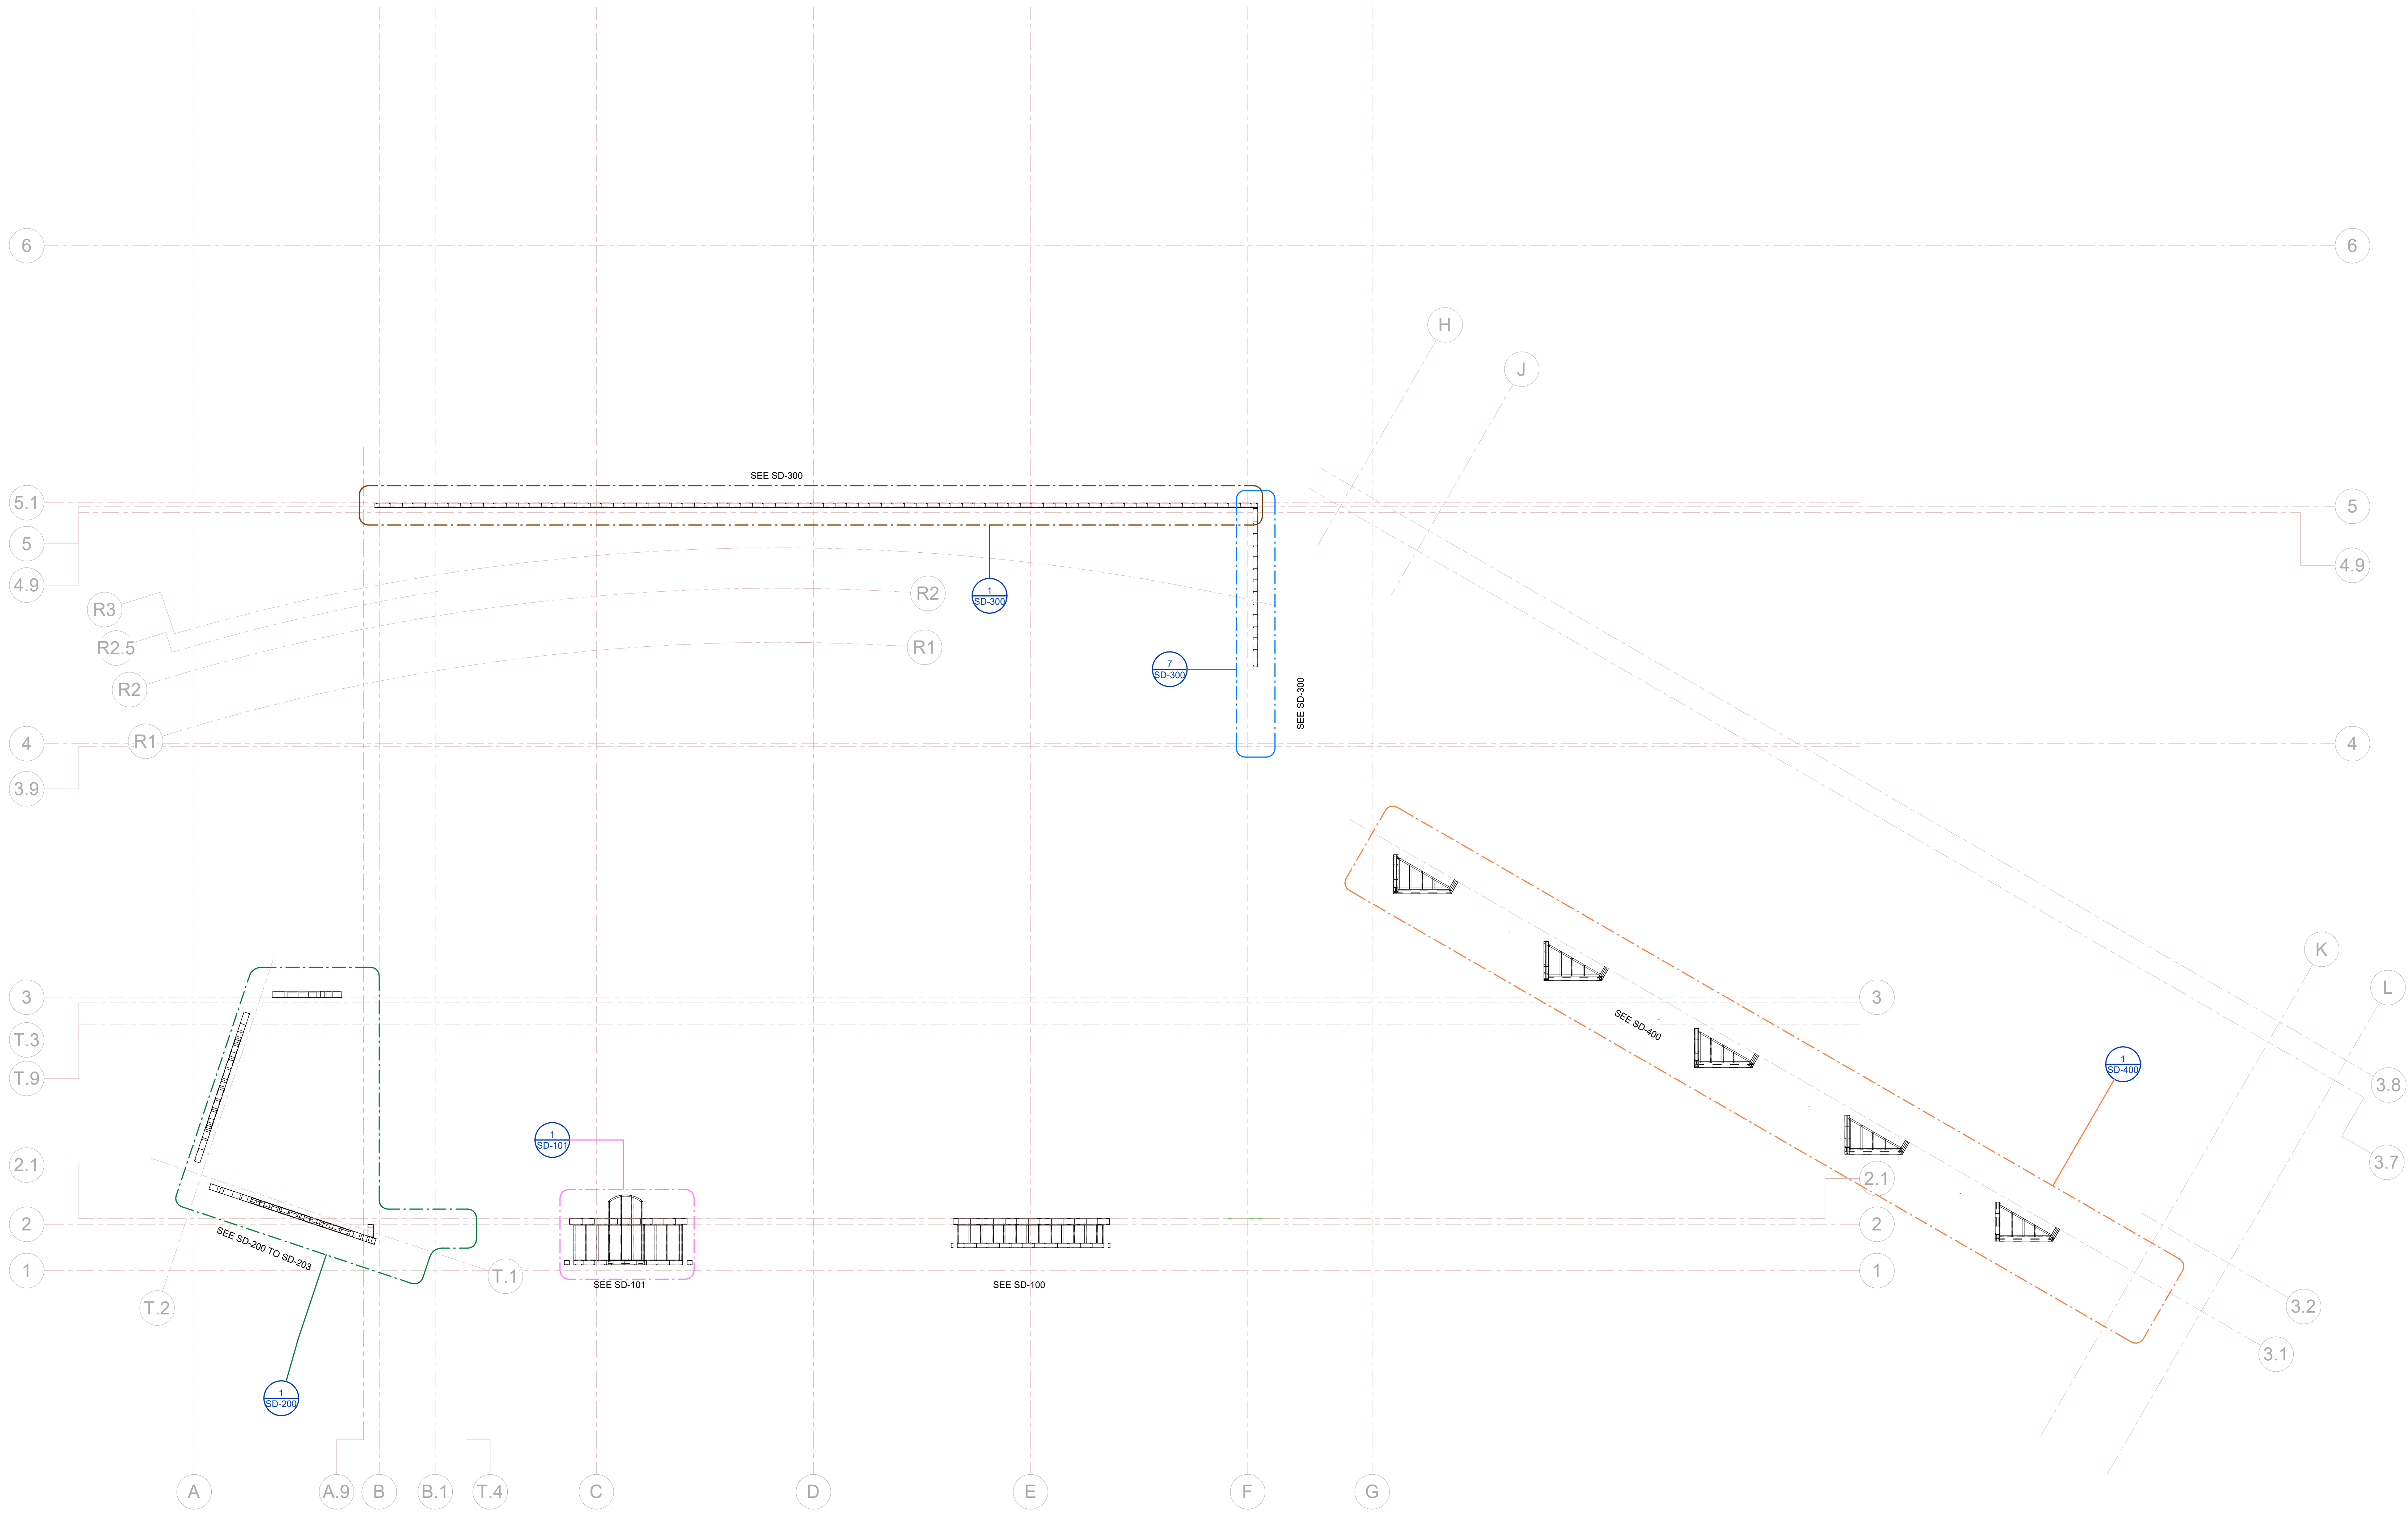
6
6
H
J
SEE SD-300
5.1
5
5
4.9
4.9
R3
R2
1
SD-300
R2.5
R1
R2
7
SD-300
SEE SD-300
4
R1
4
3.9
K
3
3
L
T.3
SEE SD-400
1
SD-400
T.9
3.8
1
SD-101
3.7
2.1
2.1
2
2
SEE SD-200 TO SD-203
1
T.1
1
SEE SD-101
SEE SD-100
T.2
3.2
3.1
1
SD-200
A
A.9
B
B.1
T.4
C
D
E
F
G